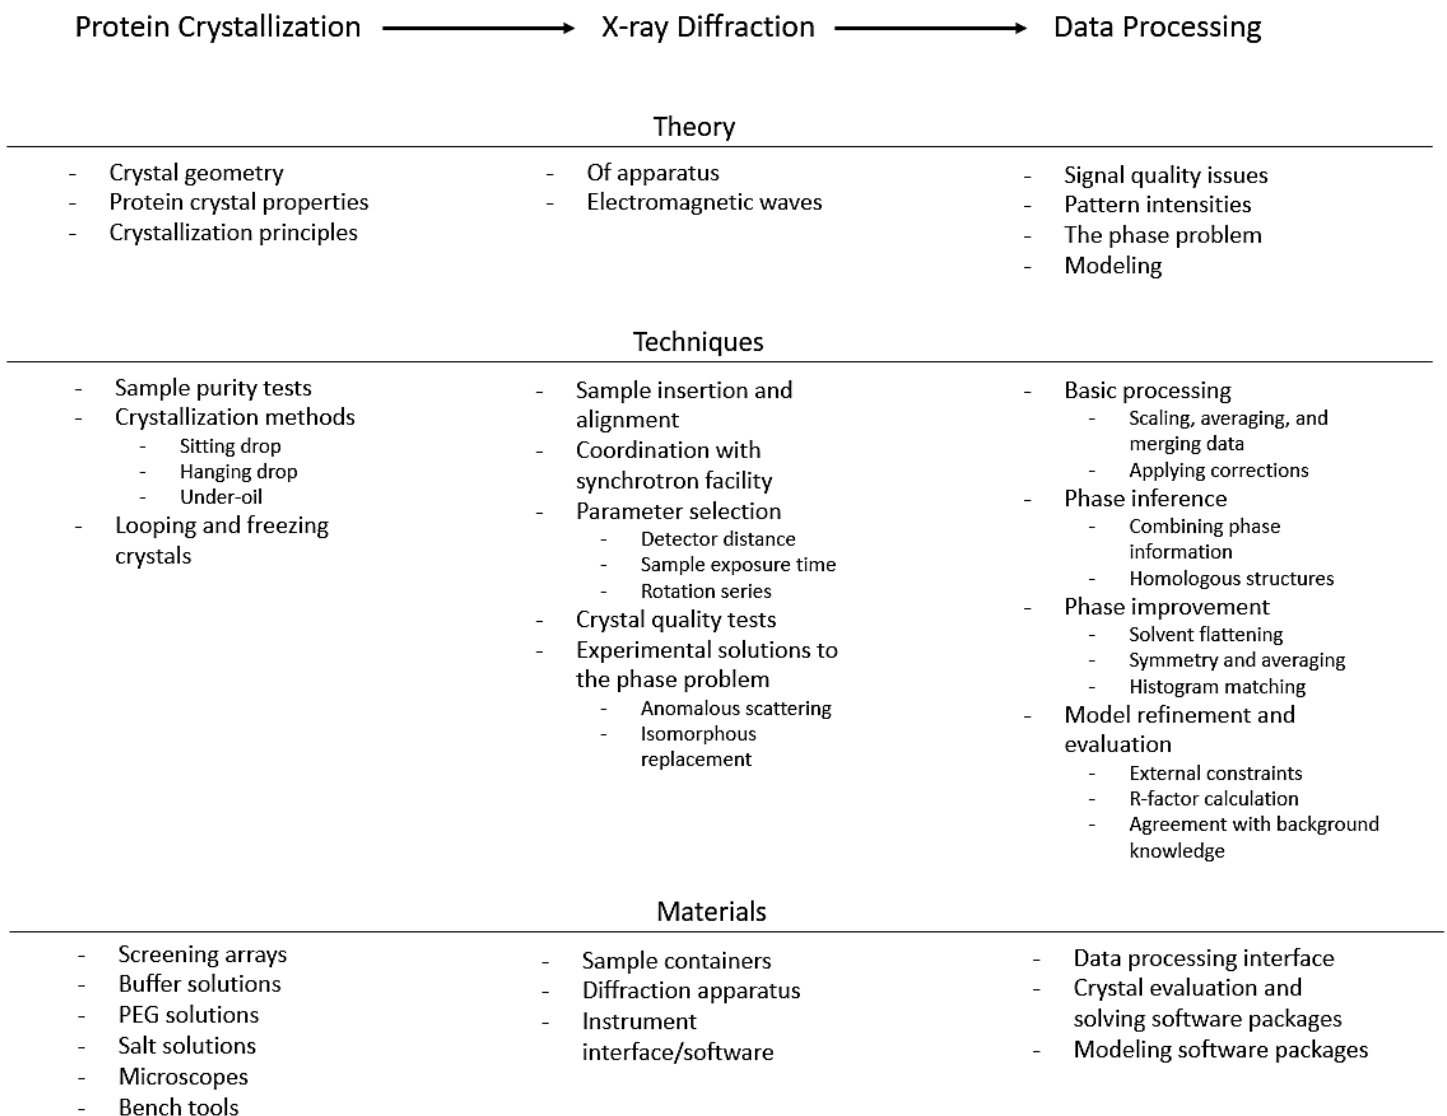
Protein Crystallization → X-ray Diffraction → Data Processing

Theory

- Crystal geometry
- Protein crystal properties
- Crystallization principles

- Of apparatus
- Electromagnetic waves

- Signal quality issues
- Pattern intensities
- The phase problem
- Modeling

Techniques

- Sample purity tests
- Crystallization methods
  - Sitting drop
  - Hanging drop
  - Under-oil
- Looping and freezing crystals

- Sample insertion and alignment
- Coordination with synchrotron facility
- Parameter selection
  - Detector distance
  - Sample exposure time
  - Rotation series
- Crystal quality tests
- Experimental solutions to the phase problem
  - Anomalous scattering
  - Isomorphous replacement

- Basic processing
  - Scaling, averaging, and merging data
  - Applying corrections
- Phase inference
  - Combining phase information
  - Homologous structures
- Phase improvement
  - Solvent flattening
  - Symmetry and averaging
  - Histogram matching
- Model refinement and evaluation
  - External constraints
  - R-factor calculation
  - Agreement with background knowledge

Materials

- Screening arrays
- Buffer solutions
- PEG solutions
- Salt solutions
- Microscopes
- Bench tools

- Sample containers
- Diffraction apparatus
- Instrument interface/software

- Data processing interface
- Crystal evaluation and solving software packages
- Modeling software packages